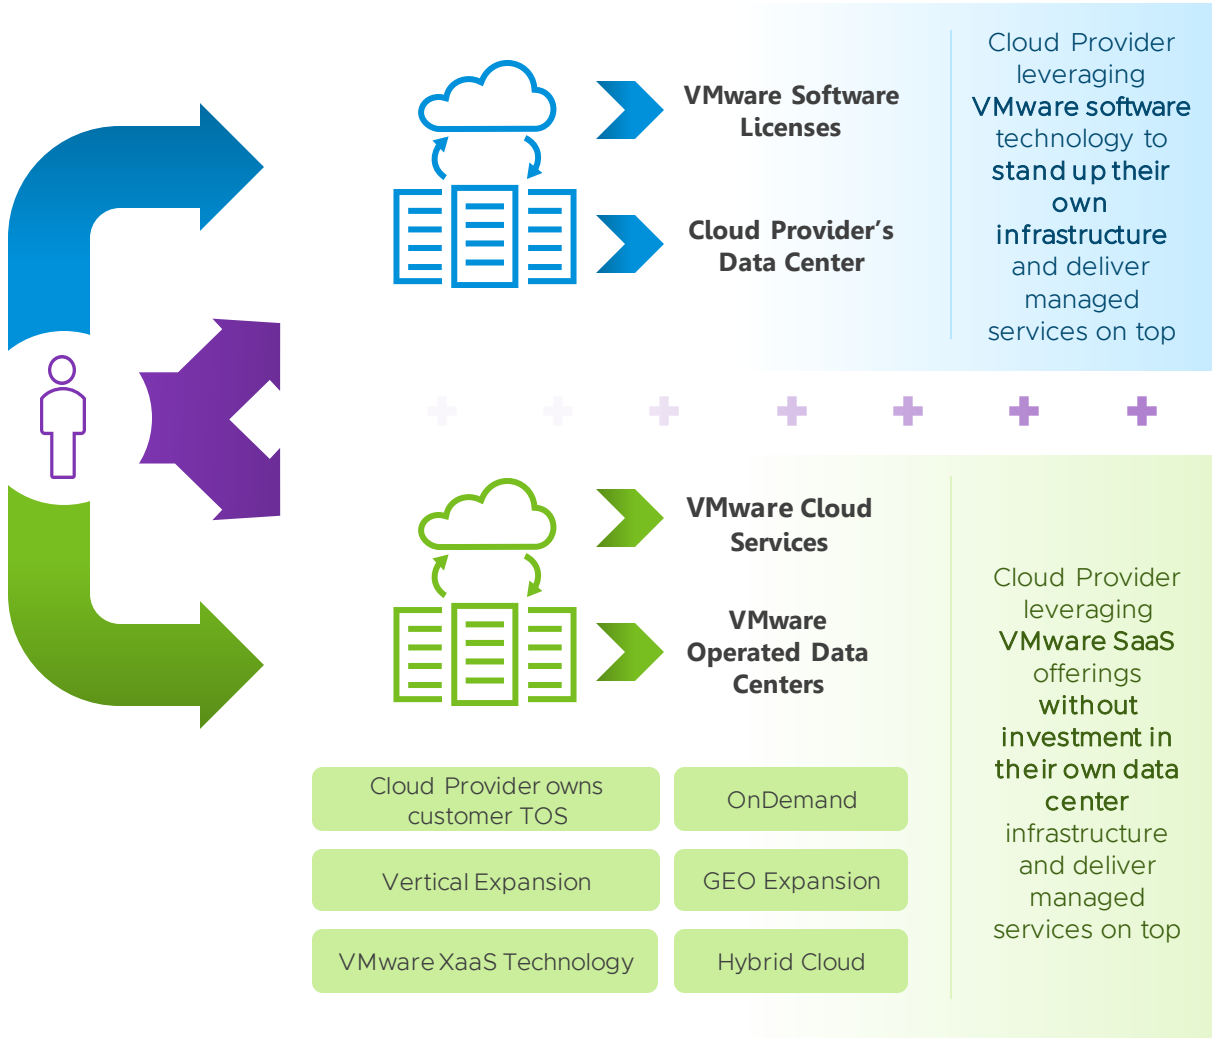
VMware Software Licenses

Cloud Provider's Data Center

Cloud Provider leveraging VMware software technology to stand up their own infrastructure and deliver managed services on top

VMware Cloud Services

VMware Operated Data Centers

Cloud Provider leveraging VMware SaaS offerings without investment in their own data center infrastructure and deliver managed services on top

Cloud Provider owns customer TOS

OnDemand

Vertical Expansion

GEO Expansion

VMware XaaS Technology

Hybrid Cloud